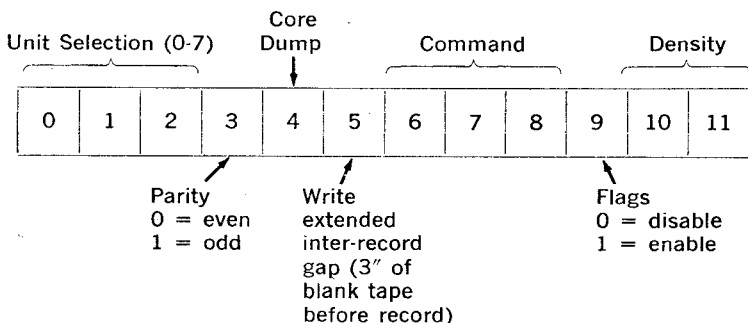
Unit Selection (0-7)

Core Dump

Command

Density

| 0 | 1 | 2 | 3 | 4 | 5 | 6 | 7 | 8 | 9 | 10 | 11 |
|---|---|---|---|---|---|---|---|---|---|---|---|

Parity
0 = even
1 = odd

Write extended inter-record gap (3″ of blank tape before record)

Flags
0 = disable
1 = enable